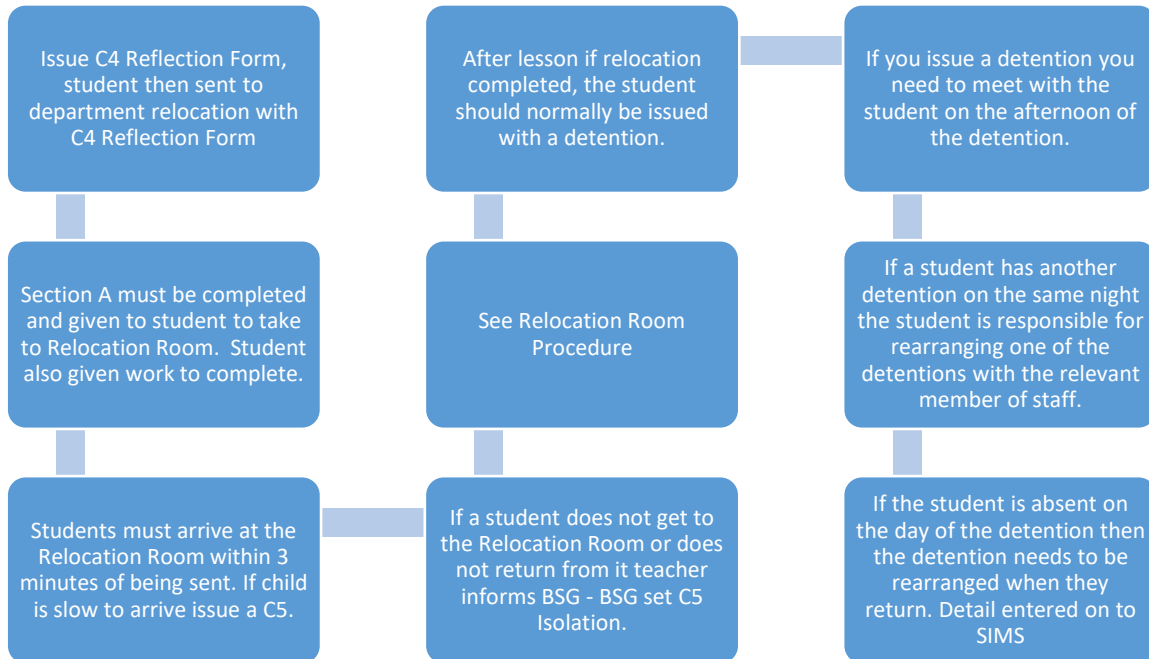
Issue C4 Reflection Form, student then sent to department relocation with C4 Reflection Form

Section A must be completed and given to student to take to Relocation Room.  Student also given work to complete.

Students must arrive at the Relocation Room within 3 minutes of being sent. If child is slow to arrive issue a C5.

If a student does not get to the Relocation Room or does not return from it teacher informs BSG - BSG set C5 Isolation.

See Relocation Room Procedure

After lesson if relocation completed, the student should normally be issued with a detention.

If you issue a detention you need to meet with the student on the afternoon of the detention.

If a student has another detention on the same night the student is responsible for rearranging one of the detentions with the relevant member of staff.

If the student is absent on the day of the detention then the detention needs to be rearranged when they return. Detail entered on to SIMS